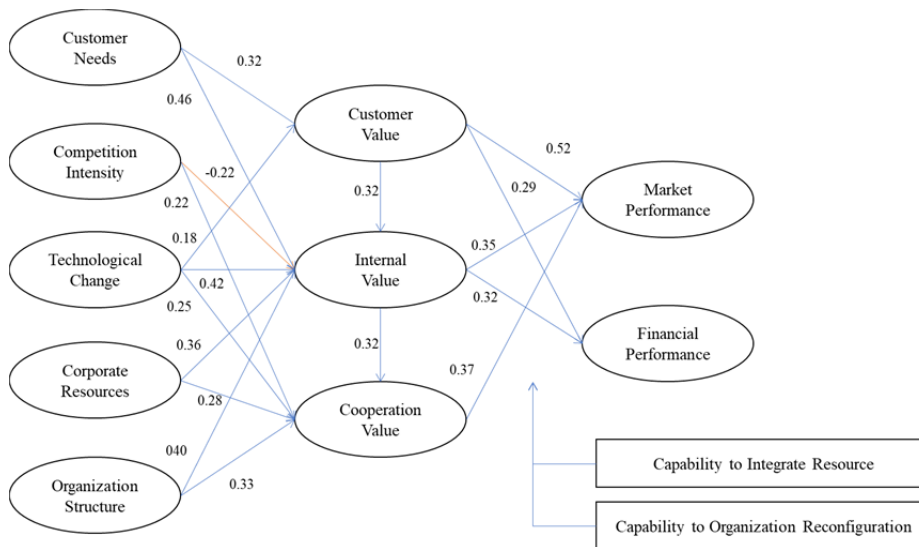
Customer Needs

0.32

0.46

Competition Intensity

-0.22

0.22

Technological Change

0.18

0.42

0.25

Corporate Resources

0.36

0.28

Organization Structure

040

0.33

Customer Value

0.32

Internal Value

0.32

Cooperation Value

0.52

0.29

0.35

0.32

0.37

Market Performance

Financial Performance

Capability to Integrate Resource

Capability to Organization Reconfiguration